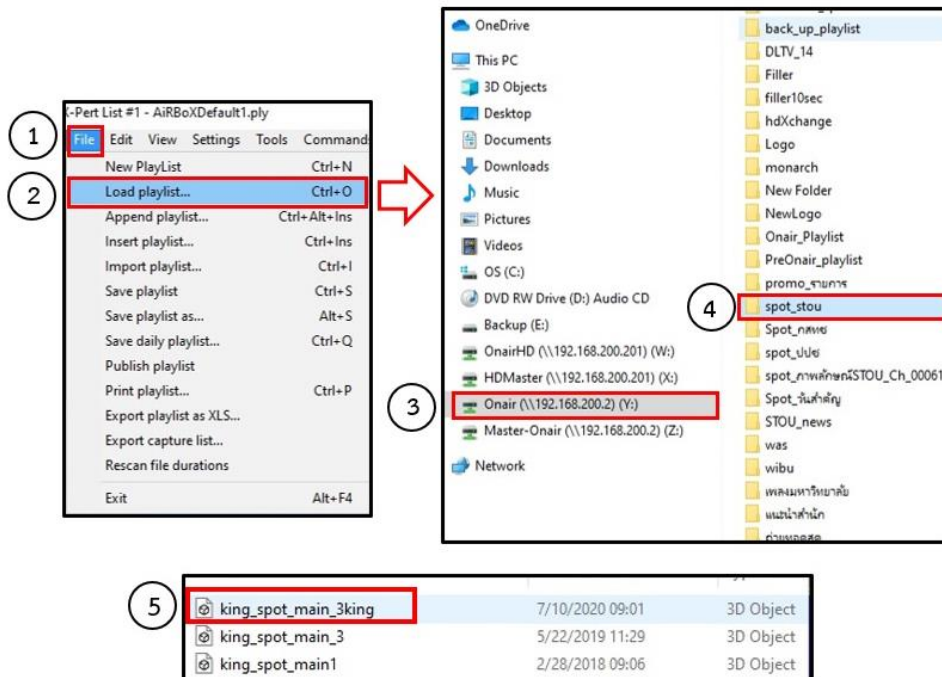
1
2
-Pert List #1 - AiRBoXDefault1.ply

File Edit View Settings Tools Command

New PlayList Ctrl+N
Load playlist... Ctrl+O
Append playlist... Ctrl+Alt+Ins
Insert playlist... Ctrl+Ins
Import playlist... Ctrl+I
Save playlist Ctrl+S
Save playlist as... Alt+S
Save daily playlist... Ctrl+Q
Publish playlist
Print playlist... Ctrl+P
Export playlist as XLS...
Export capture list...
Rescan file durations
Exit Alt+F4

OneDrive
This PC
3D Objects
Desktop
Documents
Downloads
Music
Pictures
Videos
OS (C:)
DVD RW Drive (D:) Audio CD
Backup (E:)
OnairHD (\\192.168.200.201) (W:)
HDMaster (\\192.168.200.201) (X:)
3
Onair (\\192.168.200.2) (Y:)
Master-Onair (\\192.168.200.2) (Z:)
Network

back_up_playlist
DLTV_14
Filler
filler10sec
hdXchange
Logo
monarch
New Folder
NewLogo
Onair_Playlist
PreOnair_playlist
promo_รายการ
4
spot_stou
Spot_กศษ
spot_ปปช
spot_ภาพลักษณ์STOU_Ch_00061
Spot_วันสำคัญ
STOU_news
was
wibu
เพลงมหาวิทยาลัย
แนะนำสำนัก
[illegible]

5
king_spot_main_3king 7/10/2020 09:01 3D Object
king_spot_main_3 5/22/2019 11:29 3D Object
king_spot_main1 2/28/2018 09:06 3D Object